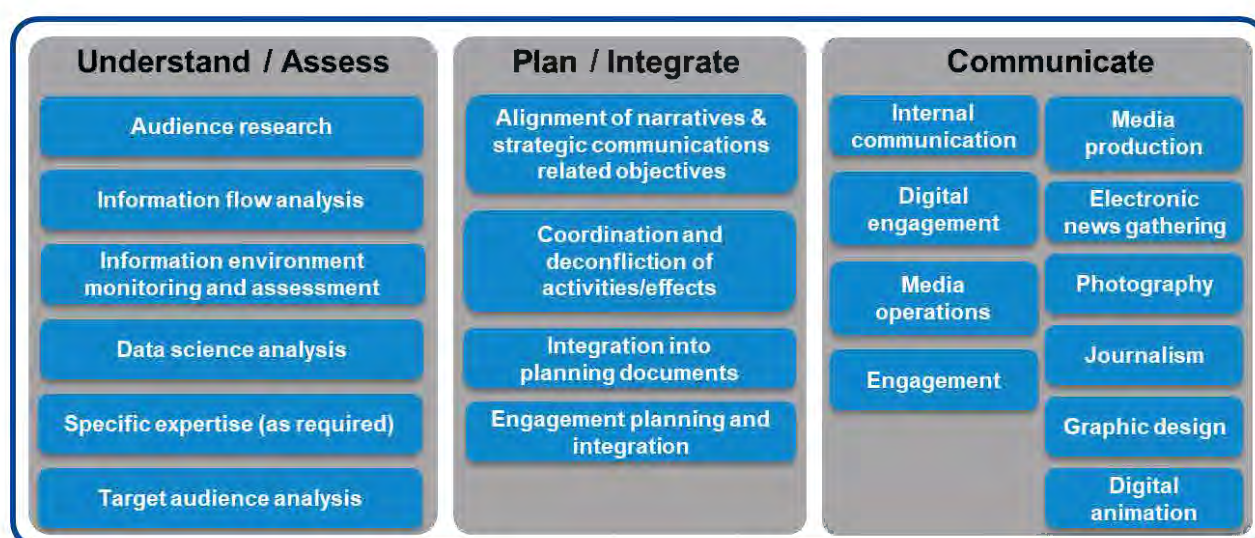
Understand / Assess

Audience research

Information flow analysis

Information environment monitoring and assessment

Data science analysis

Specific expertise (as required)

Target audience analysis

Plan / Integrate

Alignment of narratives & strategic communications related objectives

Coordination and deconfliction of activities/effects

Integration into planning documents

Engagement planning and integration

Communicate

Internal communication

Digital engagement

Media operations

Engagement

Media production

Electronic news gathering

Photography

Journalism

Graphic design

Digital animation